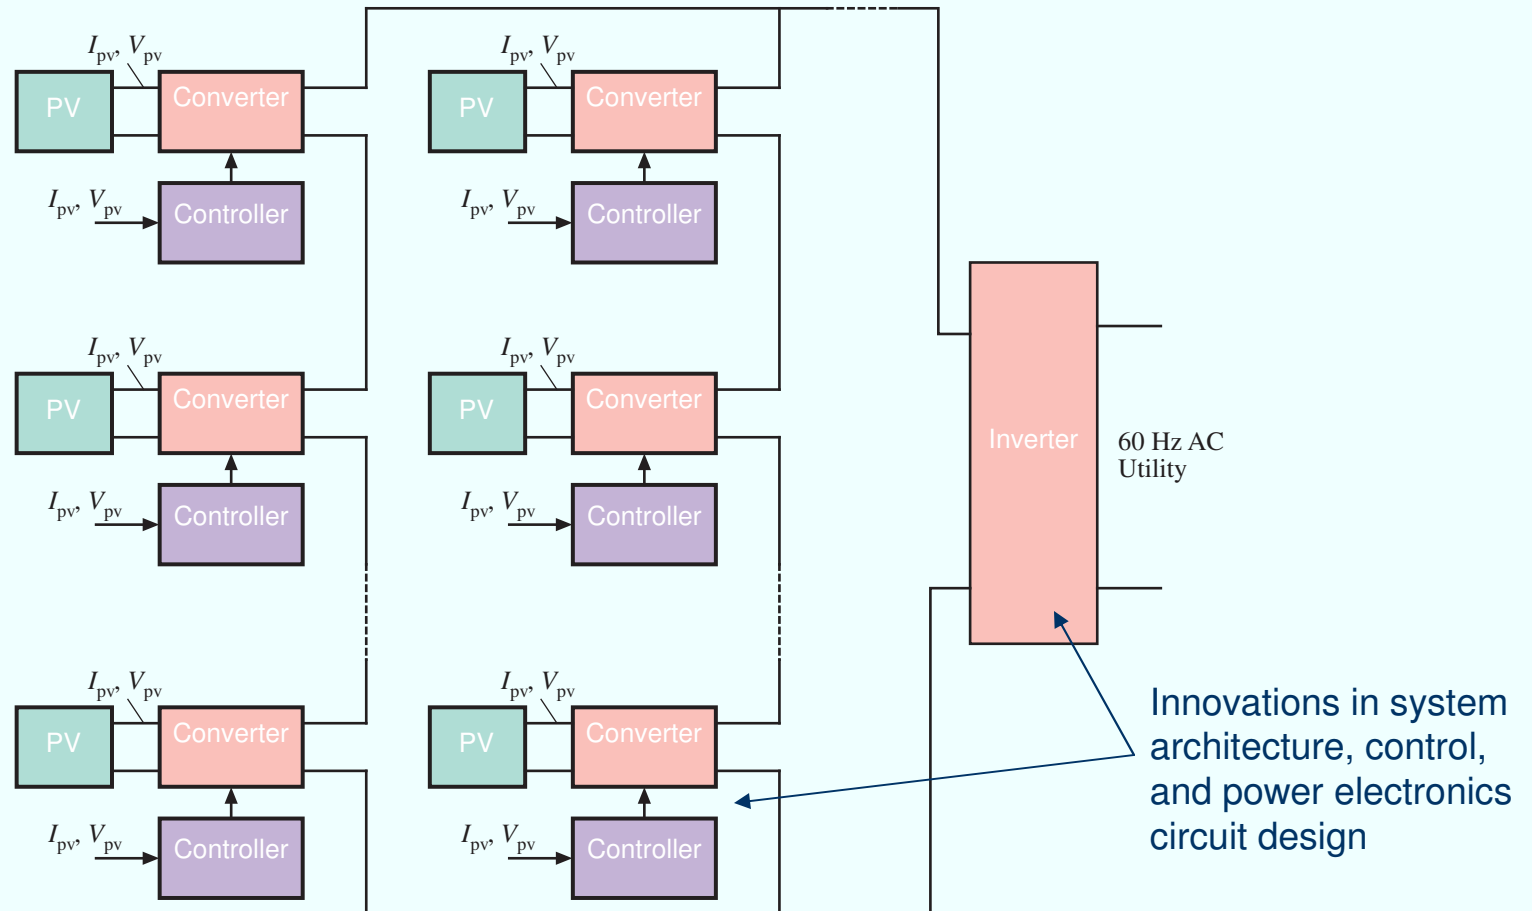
$I_{pv}, V_{pv}$
PV
Converter
$I_{pv}, V_{pv}$
Controller

$I_{pv}, V_{pv}$
PV
Converter
$I_{pv}, V_{pv}$
Controller

$I_{pv}, V_{pv}$
PV
Converter
$I_{pv}, V_{pv}$
Controller

$I_{pv}, V_{pv}$
PV
Converter
$I_{pv}, V_{pv}$
Controller

$I_{pv}, V_{pv}$
PV
Converter
$I_{pv}, V_{pv}$
Controller

$I_{pv}, V_{pv}$
PV
Converter
$I_{pv}, V_{pv}$
Controller

Inverter
60 Hz AC Utility

Innovations in system architecture, control, and power electronics circuit design